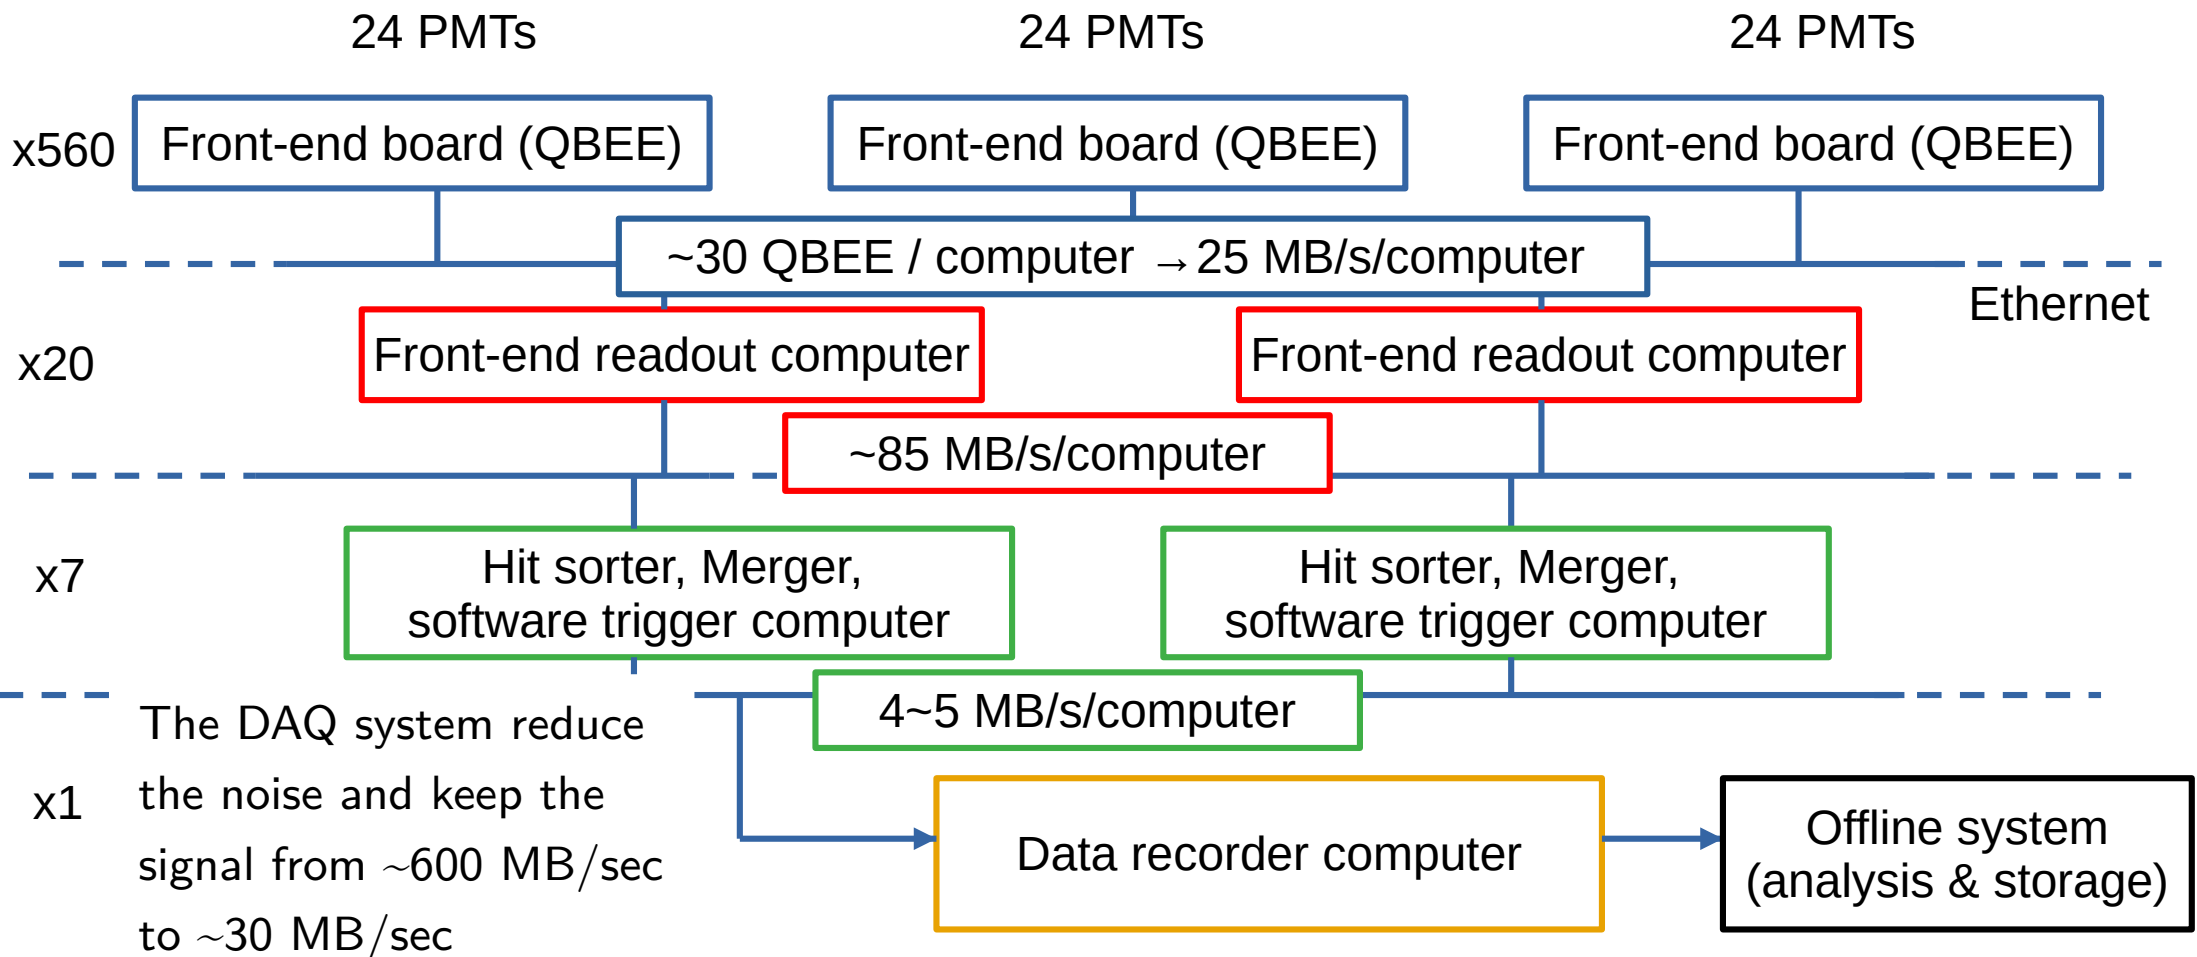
24 PMTs
24 PMTs
24 PMTs

x560
Front-end board (QBEE)
Front-end board (QBEE)
Front-end board (QBEE)

~30 QBEE / computer $\rightarrow$ 25 MB/s/computer

Ethernet

x20
Front-end readout computer
Front-end readout computer

~85 MB/s/computer

x7
Hit sorter, Merger, software trigger computer
Hit sorter, Merger, software trigger computer

4~5 MB/s/computer

x1
The DAQ system reduce the noise and keep the signal from ~600 MB/sec to ~30 MB/sec

Data recorder computer

Offline system (analysis & storage)